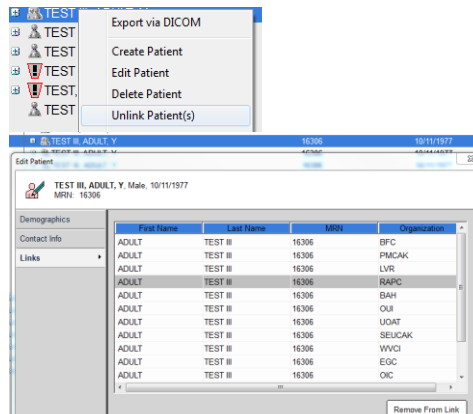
TEST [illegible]
TEST
TEST
TEST
TEST,
TEST

Export via DICOM
Create Patient
Edit Patient
Delete Patient
Unlink Patient(s)

TEST III, ADULT, Y 16306 10/11/1977

Edit Patient

TEST III, ADULT, Y, Male, 10/11/1977
MRN: 16306

Demographics
Contact Info
Links

| First Name | Last Name | MRN | Organization |
|---|---|---|---|
| ADULT | TEST III | 16306 | BFC |
| ADULT | TEST III | 16306 | PMCAK |
| ADULT | TEST III | 16306 | LVR |
| ADULT | TEST III | 16306 | RAPC |
| ADULT | TEST III | 16306 | BAH |
| ADULT | TEST III | 16306 | OUI |
| ADULT | TEST III | 16306 | UOAT |
| ADULT | TEST III | 16306 | SEUCAK |
| ADULT | TEST III | 16306 | WVCI |
| ADULT | TEST III | 16306 | EGC |
| ADULT | TEST III | 16306 | OIC |

Remove From Link